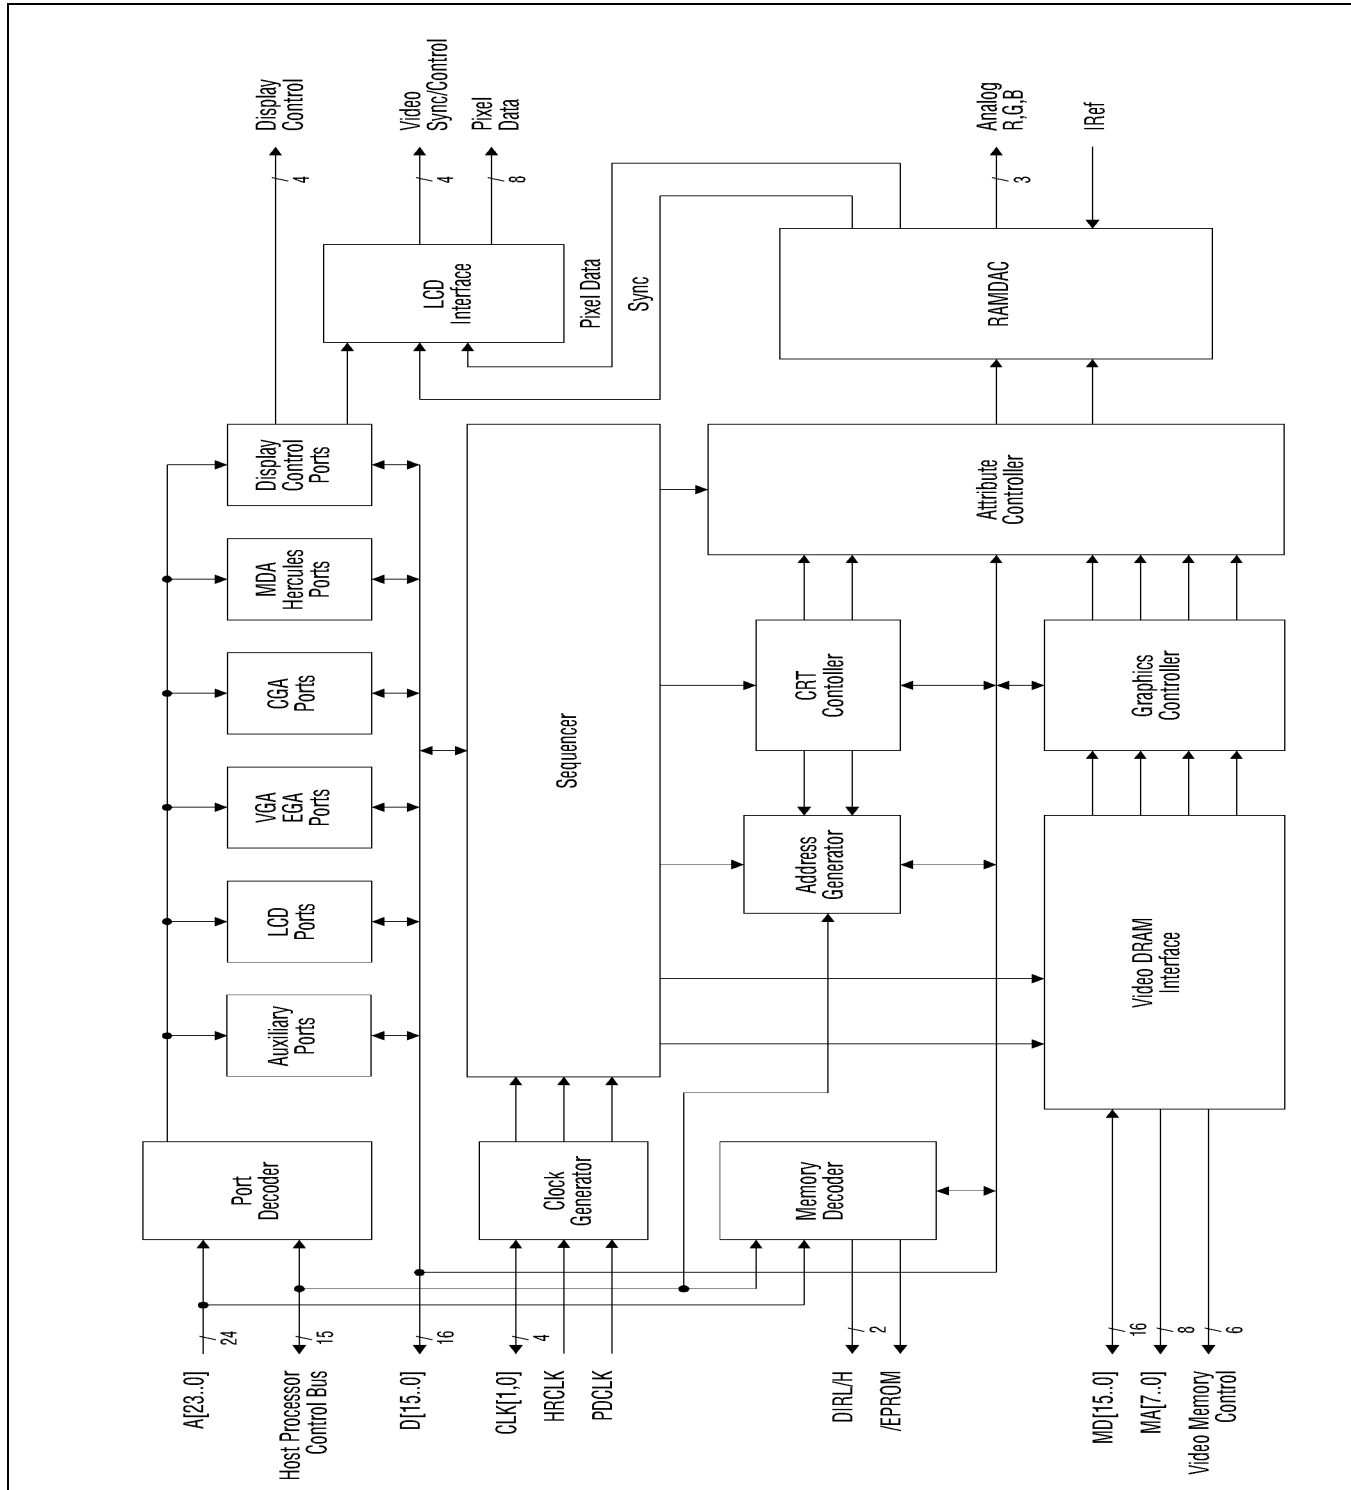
Display Control
4
Video Sync/Control
4
Pixel Data
8
Analog R,G,B
3
IRef
LCD Interface
Pixel Data
Sync
RAMDAC
Display Control Ports
MDA Hercules Ports
CGA Ports
VGA EGA Ports
LCD Ports
Auxiliary Ports
Sequencer
Attribute Controller
CRT Contoller
Graphics Controller
Address Generator
Video DRAM Interface
Port Decoder
Clock Generator
Memory Decoder
A[23..0]
24
Host Processor Control Bus
15
D[15..0]
16
CLK[1,0]
4
HRCLK
PDCLK
DIRL/H
2
/EPROM
MD[15..0]
16
MA[7..0]
8
Video Memory Control
6